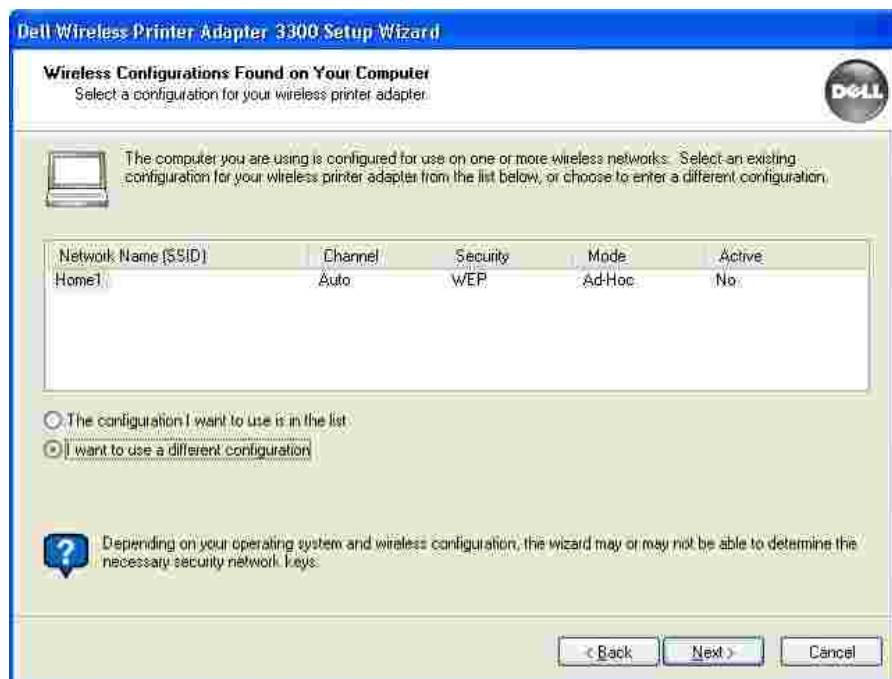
Dell Wireless Printer Adapter 3300 Setup Wizard

Wireless Configurations Found on Your Computer
Select a configuration for your wireless printer adapter.

DELL

The computer you are using is configured for use on one or more wireless networks. Select an existing configuration for your wireless printer adapter from the list below, or choose to enter a different configuration.

| Network Name (SSID) | Channel | Security | Mode | Active |
|---|---|---|---|---|
| Home1 | Auto | WEP | Ad-Hoc | No |

The configuration I want to use is in the list

I want to use a different configuration

Depending on your operating system and wireless configuration, the wizard may or may not be able to determine the necessary security network keys.

< Back Next > Cancel